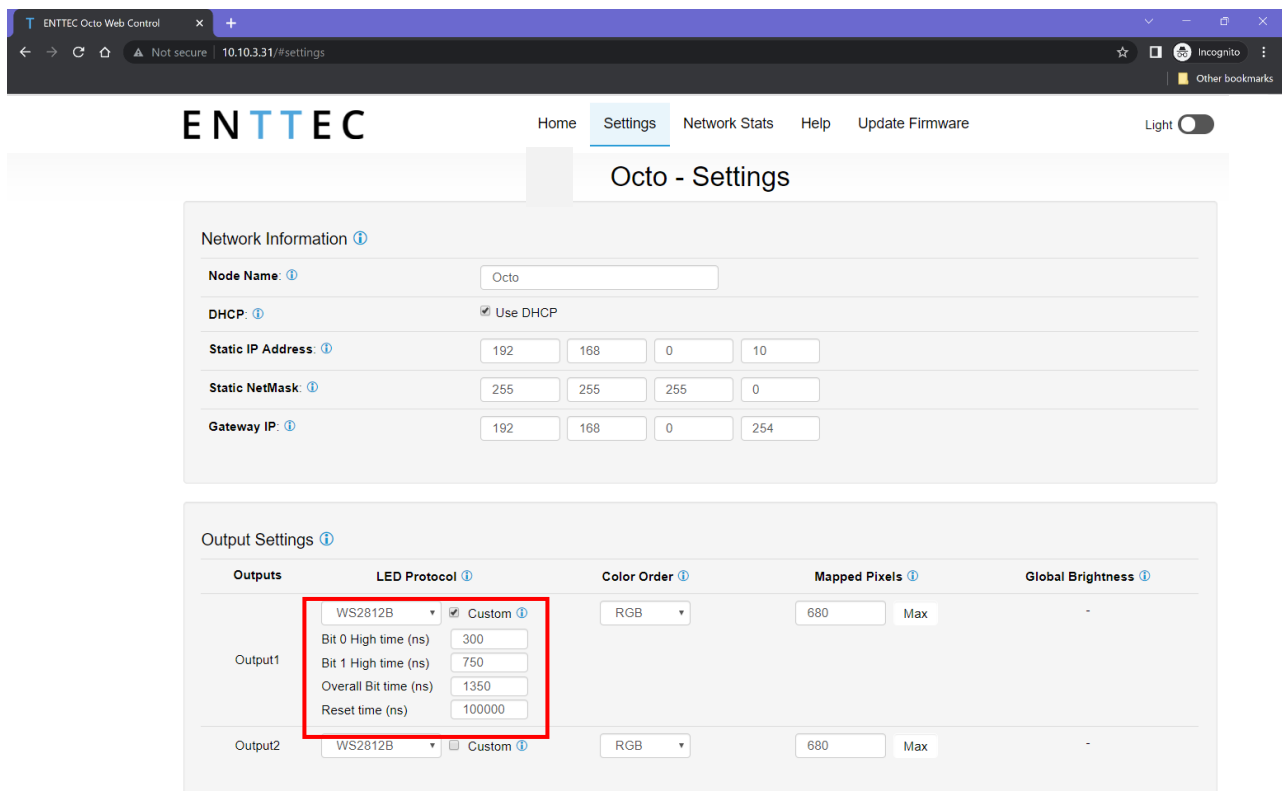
ENTTEC Octo Web Control ×

Not secure | 10.10.3.31/#settings

Incognito

Other bookmarks

ENTTEC

Home Settings Network Stats Help Update Firmware

Light

Octo - Settings

Network Information ⓘ

Node Name: ⓘ Octo

DHCP: ⓘ Use DHCP

Static IP Address: ⓘ 192 168 0 10

Static NetMask: ⓘ 255 255 255 0

Gateway IP: ⓘ 192 168 0 254

Output Settings ⓘ

| Outputs | LED Protocol ⓘ | Color Order ⓘ | Mapped Pixels ⓘ | Global Brightness ⓘ |
|---|---|---|---|---|
| Output1 | WS2812B Custom ⓘ Bit 0 High time (ns) 300 Bit 1 High time (ns) 750 Overall Bit time (ns) 1350 Reset time (ns) 100000 | RGB | 680 Max | - |
| Output2 | WS2812B Custom ⓘ | RGB | 680 Max | - |